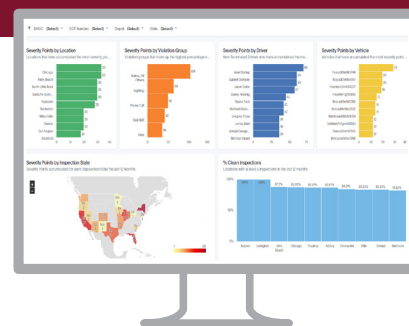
BASIC (Select) DOT Number (Select) Depot (Select) State (Select)

Severity Points by Location

Chicago
Palm Beach
North Little Rock
Santa Rosa
Rochester
Robbinsdale
Milton Keen
Kansas
Los Angeles
Orlando

Severity Points by Violation Group

Severity Points by Driver

Severity Points by Vehicle

Severity Points by Inspection State

% Clean Inspections

100%

50%

0%